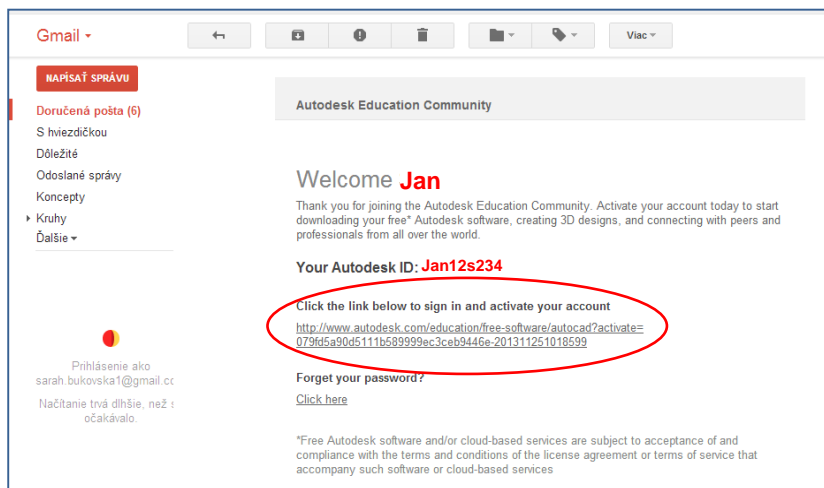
Gmail ▾

Viac ▾

NAPÍSAŤ SPRÁVU

Doručená pošta (6)
S hviezdičkou
Dôležité
Odoslané správy
Koncepty
Kruhy
Ďalšie ▾

Prihlásenie ako sarah.bukovska1@gmail.co

Načítanie trvá dlhšie, než s očakávalo.

Autodesk Education Community

Welcome Jan

Thank you for joining the Autodesk Education Community. Activate your account today to start downloading your free* Autodesk software, creating 3D designs, and connecting with peers and professionals from all over the world.

Your Autodesk ID: Jan12s234

Click the link below to sign in and activate your account

http://www.autodesk.com/education/free-software/autocad?activate=079fd5a90d5111b589999ec3ceb9446e-201311251018599

Forget your password?

Click here

*Free Autodesk software and/or cloud-based services are subject to acceptance of and compliance with the terms and conditions of the license agreement or terms of service that accompany such software or cloud-based services